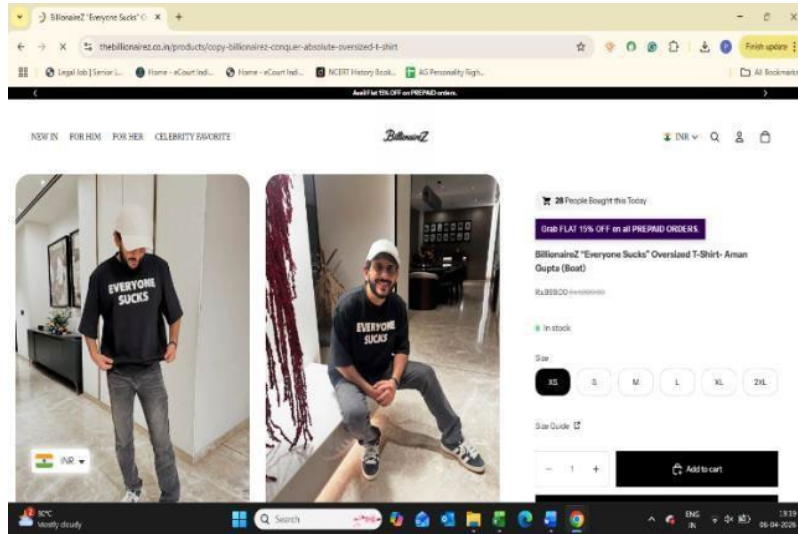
BillionaireZ "Everyone Sucks" ×

thebillionairez.co.in/products/copy-billionairez-conquer-absolute-oversized-t-shirt

Finish update

Legal Job | Senior L... Home - eCourt Indi... Home - eCourt Indi... NCERT History Book... AS Personality Righ... All Bookmarks

Avail Flat 15% OFF on PREPAID orders.

NEW IN FOR HIM FOR HER CELEBRITY FAVORITE

BillionaireZ

INR

EVERYONE SUCKS

EVERYONE SUCKS

INR

28 People Bought this Today

Grab FLAT 15% OFF on all PREPAID ORDERS.

BillionaireZ "Everyone Sucks" Oversized T-Shirt- Aman Gupta (Boat)

Rs.999.00 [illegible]

In stock

Size

XS S M L XL 2XL

Size Guide

- 1 +

Add to cart

30°C Mostly cloudy

Search

ENG IN

13:19 06-04-2026